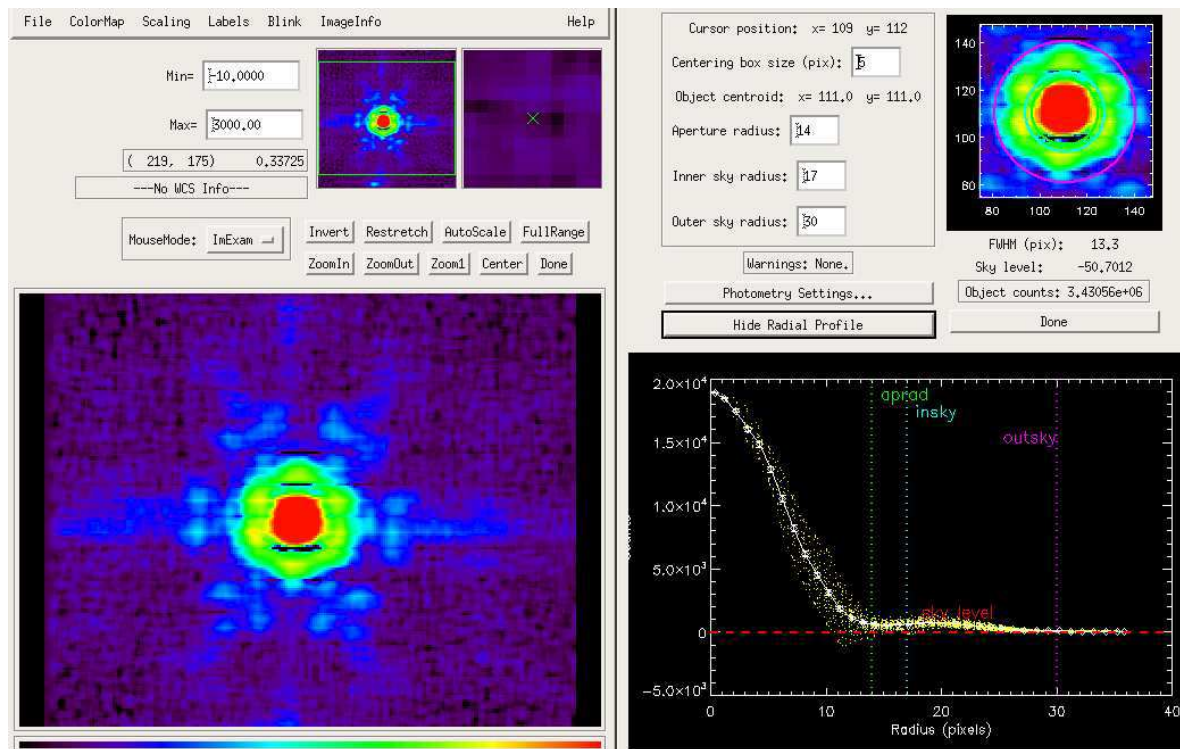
File ColorMap Scaling Labels Blink ImageInfo Help

Min= -10.0000

Max= 3000.00

( 219, 175) 0.33725

---No WCS Info---

MouseMode: ImExam

Invert Restretch AutoScale FullRange

ZoomIn ZoomOut Zoom1 Center Done

Cursor position: x= 109 y= 112

Centering box size (pix): 5

Object centroid: x= 111.0 y= 111.0

Aperture radius: 14

Inner sky radius: 17

Outer sky radius: 30

140
120
100
80
80 100 120 140

FWHM (pix): 13.3

Sky level: -50.7012

Object counts: 3.43056e+06

Warnings: None.

Photometry Settings...

Hide Radial Profile

Done

$2.0\times10^4$
$1.5\times10^4$
$1.0\times10^4$
$5.0\times10^3$
0
$-5.0\times10^3$

aprad
insky
outsky
sky level

Counts

0 10 20 30 40
Radius (pixels)